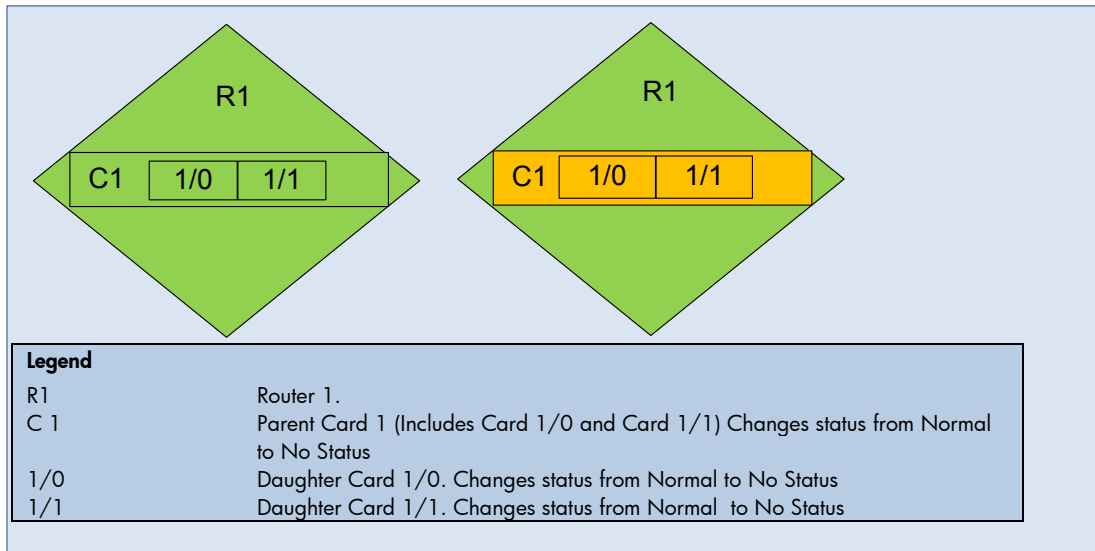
R1

C1 1/0 1/1

R1

C1 1/0 1/1

| Legend | |
|---|---|
| R1 | Router 1. |
| C 1 | Parent Card 1 (Includes Card 1/0 and Card 1/1) Changes status from Normal to No Status |
| 1/0 | Daughter Card 1/0. Changes status from Normal to No Status |
| 1/1 | Daughter Card 1/1. Changes status from Normal to No Status |